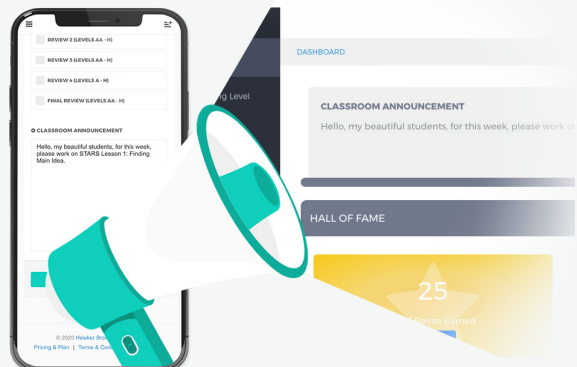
REVIEW 2 (LEVELS AA - H)

REVIEW 3 (LEVELS AA - H)

REVIEW 4 (LEVELS A - H)

FINAL REVIEW (LEVELS AA - H)

CLASSROOM ANNOUNCEMENT

Hello, my beautiful students, for this week, please work on STARS Lesson 1: Finding Main Idea.

© 2020 Hawker Bro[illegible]

Pricing & Plan | Terms & Con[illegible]

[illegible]g Level

DASHBOARD

CLASSROOM ANNOUNCEMENT

Hello, my beautiful students, for this week, please work o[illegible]

HALL OF FAME

25

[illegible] Points Earned